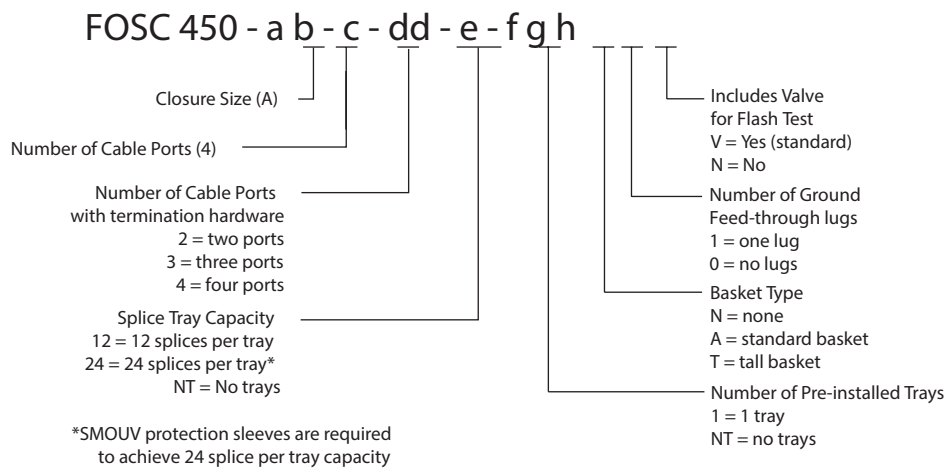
FOSC 450 - a b - c - dd - e - f g h

Closure Size (A)

Number of Cable Ports (4)

Number of Cable Ports with termination hardware
2 = two ports
3 = three ports
4 = four ports

Splice Tray Capacity
12 = 12 splices per tray
24 = 24 splices per tray*
NT = No trays

*SMOUV protection sleeves are required to achieve 24 splice per tray capacity

Includes Valve for Flash Test
V = Yes (standard)
N = No

Number of Ground Feed-through lugs
1 = one lug
0 = no lugs

Basket Type
N = none
A = standard basket
T = tall basket

Number of Pre-installed Trays
1 = 1 tray
NT = no trays